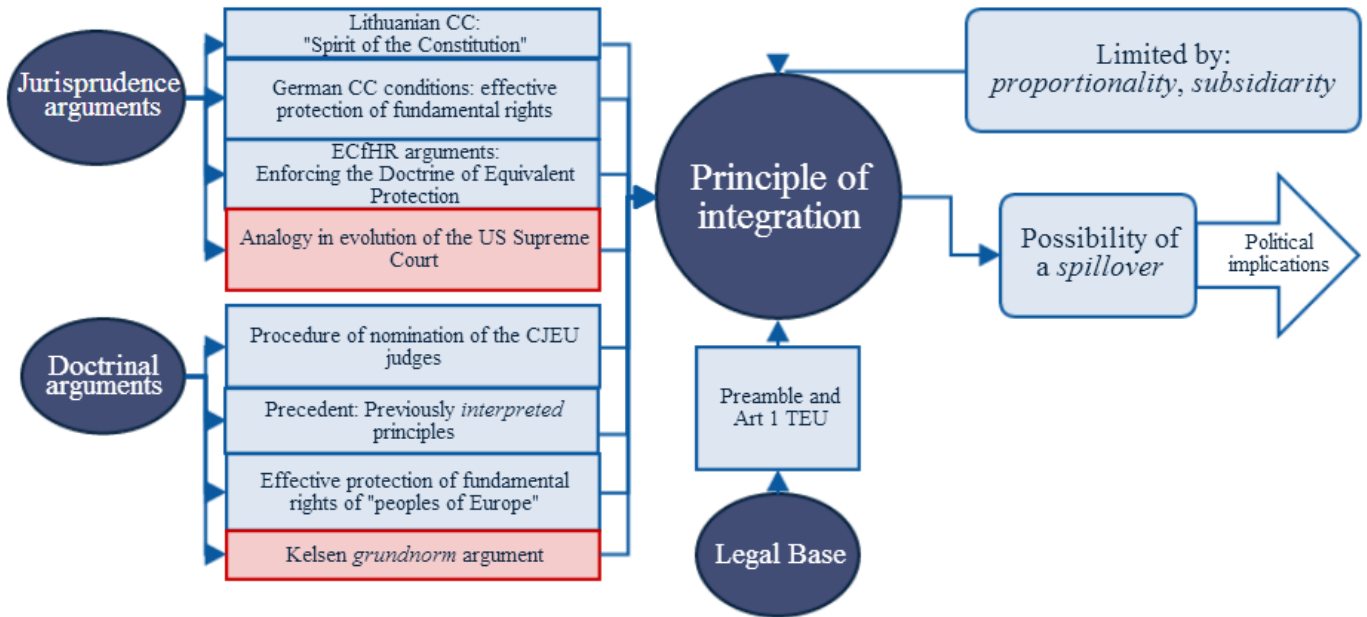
Jurisprudence arguments

Lithuanian CC: "Spirit of the Constitution"

German CC conditions: effective protection of fundamental rights

ECfHR arguments: Enforcing the Doctrine of Equivalent Protection

Analogy in evolution of the US Supreme Court

Doctrinal arguments

Procedure of nomination of the CJEU judges

Precedent: Previously interpreted principles

Effective protection of fundamental rights of "peoples of Europe"

Kelsen grundnorm argument

Principle of integration

Limited by: proportionality, subsidiarity

Possibility of a spillover

Political implications

Preamble and Art 1 TEU

Legal Base